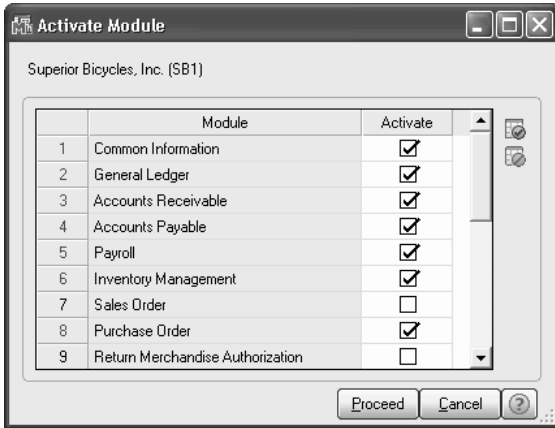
Activate Module

Superior Bicycles, Inc. (SB1)

| | Module | Activate |
|---|---|---|
| 1 | Common Information | ☑ |
| 2 | General Ledger | ☑ |
| 3 | Accounts Receivable | ☑ |
| 4 | Accounts Payable | ☑ |
| 5 | Payroll | ☑ |
| 6 | Inventory Management | ☑ |
| 7 | Sales Order | ☐ |
| 8 | Purchase Order | ☑ |
| 9 | Return Merchandise Authorization | ☐ |

Proceed Cancel ?